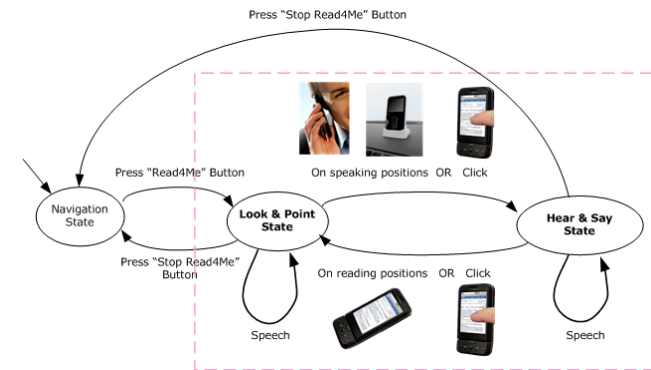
Press "Stop Read4Me" Button

On speaking positions OR Click

Press "Read4Me" Button

Navigation State

Look & Point State

Hear & Say State

Press "Stop Read4Me" Button

On reading positions OR Click

Speech

Speech